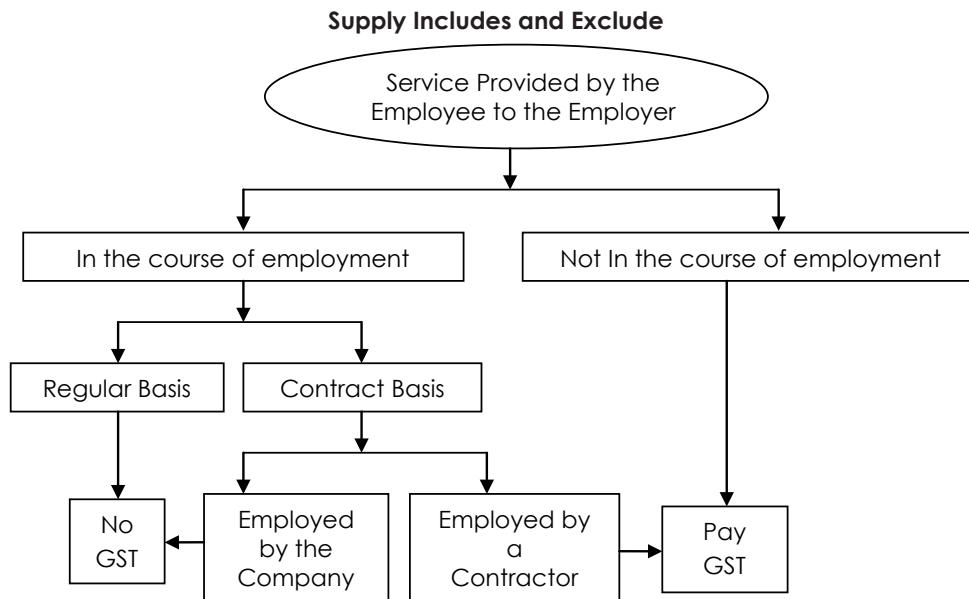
Supply Includes and Exclude

Service Provided by the Employee to the Employer

In the course of employment

Not In the course of employment

Regular Basis

Contract Basis

No GST

Employed by the Company

Employed by a Contractor

Pay GST